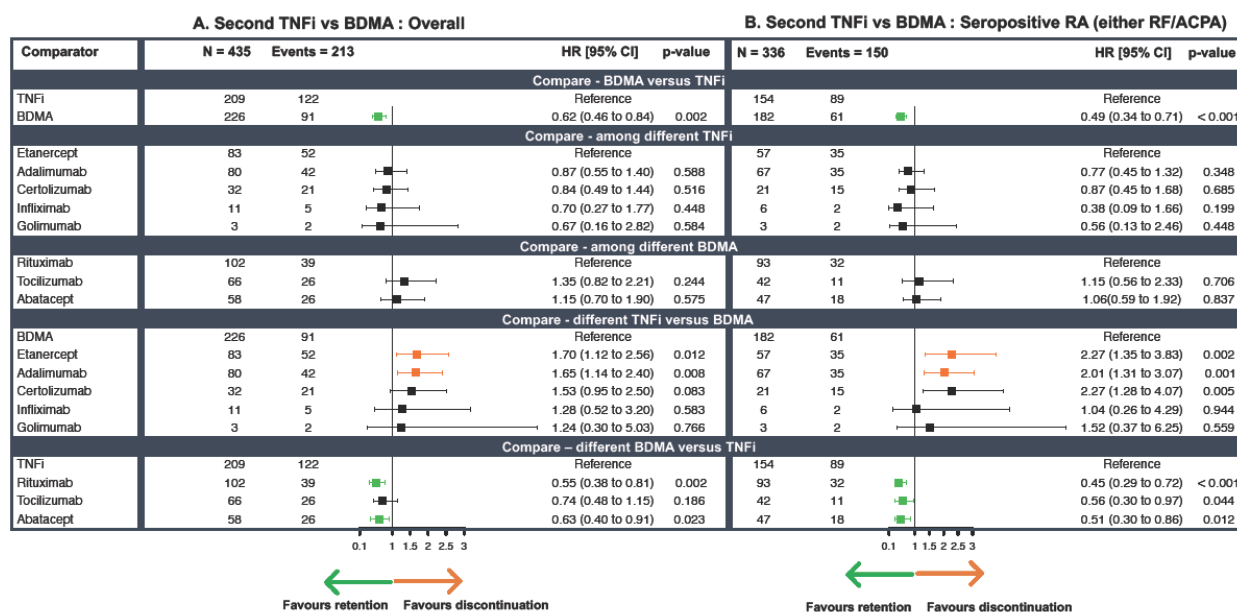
A. Second TNFi vs BDMA : Overall

B. Second TNFi vs BDMA : Seropositive RA (either RF/ACPA)

| Comparator | N = 435 | Events = 213 | HR [95% CI] | p-value | N = 336 | Events = 150 | HR [95% CI] | p-value |
|---|---|---|---|---|---|---|---|---|
| Compare - BDMA versus TNFi | | | | | | | | |
| TNFi | 209 | 122 | Reference | | 154 | 89 | Reference | |
| BDMA | 226 | 91 | 0.62 (0.46 to 0.84) | 0.002 | 182 | 61 | 0.49 (0.34 to 0.71) | < 0.001 |
| Compare - among different TNFi | | | | | | | | |
| Etanercept | 83 | 52 | Reference | | 57 | 35 | Reference | |
| Adalimumab | 80 | 42 | 0.87 (0.55 to 1.40) | 0.588 | 67 | 35 | 0.77 (0.45 to 1.32) | 0.348 |
| Certolizumab | 32 | 21 | 0.84 (0.49 to 1.44) | 0.516 | 21 | 15 | 0.87 (0.45 to 1.68) | 0.685 |
| Infliximab | 11 | 5 | 0.70 (0.27 to 1.77) | 0.448 | 6 | 2 | 0.38 (0.09 to 1.66) | 0.199 |
| Golimumab | 3 | 2 | 0.67 (0.16 to 2.82) | 0.584 | 3 | 2 | 0.56 (0.13 to 2.46) | 0.448 |
| Compare - among different BDMA | | | | | | | | |
| Rituximab | 102 | 39 | Reference | | 93 | 32 | Reference | |
| Tocilizumab | 66 | 26 | 1.35 (0.82 to 2.21) | 0.244 | 42 | 11 | 1.15 (0.56 to 2.33) | 0.706 |
| Abatacept | 58 | 26 | 1.15 (0.70 to 1.90) | 0.575 | 47 | 18 | 1.06(0.59 to 1.92) | 0.837 |
| Compare - different TNFi versus BDMA | | | | | | | | |
| BDMA | 226 | 91 | Reference | | 182 | 61 | Reference | |
| Etanercept | 83 | 52 | 1.70 (1.12 to 2.56) | 0.012 | 57 | 35 | 2.27 (1.35 to 3.83) | 0.002 |
| Adalimumab | 80 | 42 | 1.65 (1.14 to 2.40) | 0.008 | 67 | 35 | 2.01 (1.31 to 3.07) | 0.001 |
| Certolizumab | 32 | 21 | 1.53 (0.95 to 2.50) | 0.083 | 21 | 15 | 2.27 (1.28 to 4.07) | 0.005 |
| Infliximab | 11 | 5 | 1.28 (0.52 to 3.20) | 0.583 | 6 | 2 | 1.04 (0.26 to 4.29) | 0.944 |
| Golimumab | 3 | 2 | 1.24 (0.30 to 5.03) | 0.766 | 3 | 2 | 1.52 (0.37 to 6.25) | 0.559 |
| Compare – different BDMA versus TNFi | | | | | | | | |
| TNFi | 209 | 122 | Reference | | 154 | 89 | Reference | |
| Rituximab | 102 | 39 | 0.55 (0.38 to 0.81) | 0.002 | 93 | 32 | 0.45 (0.29 to 0.72) | < 0.001 |
| Tocilizumab | 66 | 26 | 0.74 (0.48 to 1.15) | 0.186 | 42 | 11 | 0.56 (0.30 to 0.97) | 0.044 |
| Abatacept | 58 | 26 | 0.63 (0.40 to 0.91) | 0.023 | 47 | 18 | 0.51 (0.30 to 0.86) | 0.012 |

0.1 1 1.5 2 2.5 3

Favours retention Favours discontinuation

0.1 1 1.5 2 2.5 3

Favours retention Favours discontinuation